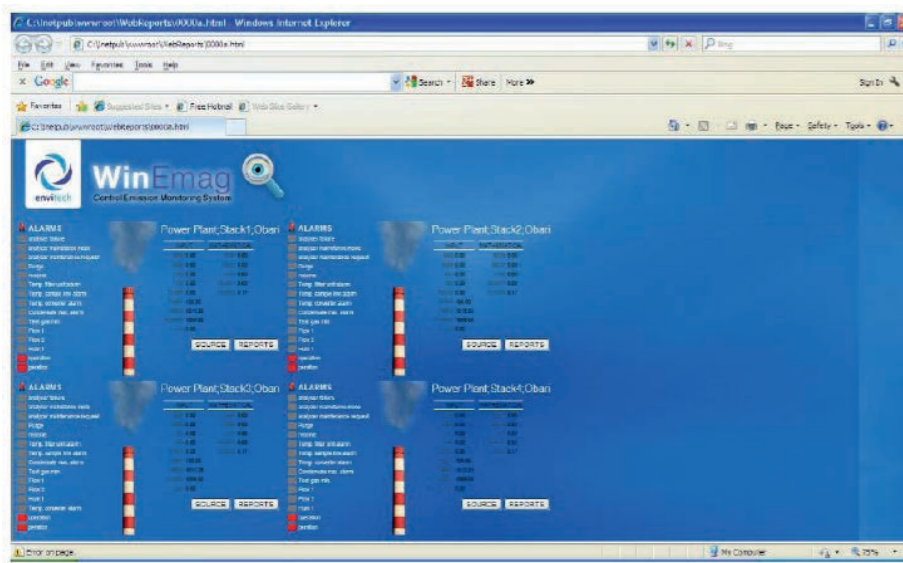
C:\Inetpub\wwwroot\WebReports\000a.html - Windows Internet Explorer

C:\Inetpub\wwwroot\WebReports\000a.html

Bing

File Edit View Favorites Tools Help

Google

Search · Share More »

Sign In

Favorites Suggested Sites · Free Hotmail Web Slice Gallery ·

C:\Inetpub\wwwroot\WebReports\000a.html

Page · Safety · Tools ·

WinEmag

Control Emission Monitoring System

envitech

ALARMS

analyser failure

analyser maintenance mode

analyser maintenance request

Purge

reserve

Temp. filter unit alarm

Temp. sample line alarm

Temp. converter alarm

Condensate max. alarm

Test gas min

Flow 1

Flow 2

Heat 1

operation

position

Power Plant;Stack1;Obari

SOURCE REPORTS

ALARMS

Power Plant;Stack2;Obari

SOURCE REPORTS

ALARMS

Power Plant;Stack3;Obari

SOURCE REPORTS

ALARMS

Power Plant;Stack4;Obari

SOURCE REPORTS

Error on page.

My Computer

75%